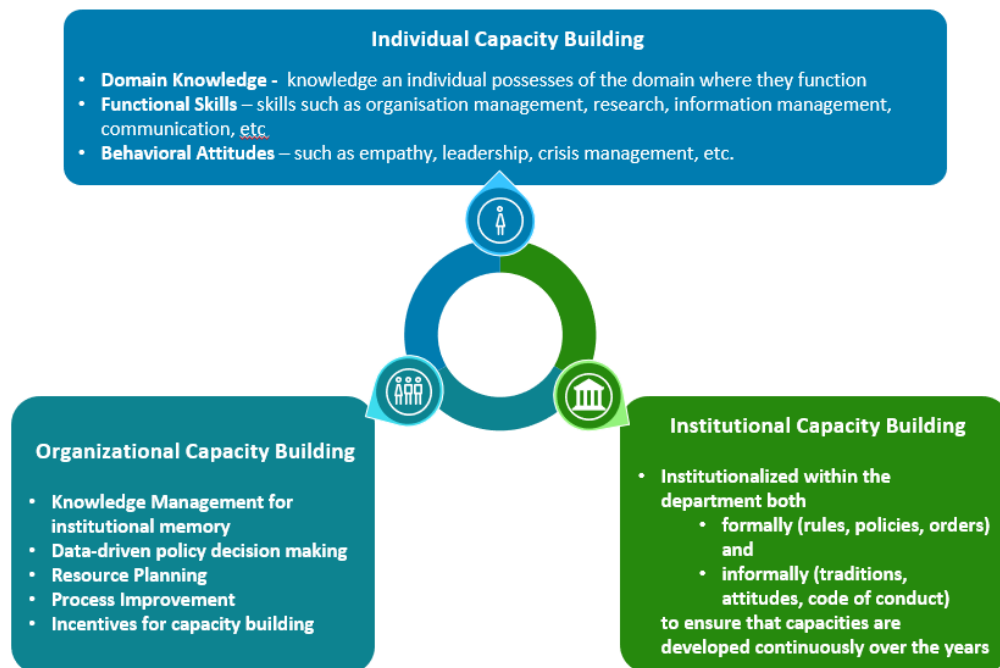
Individual Capacity Building

- **Domain Knowledge -** knowledge an individual possesses of the domain where they function
- **Functional Skills** – skills such as organisation management, research, information management, communication, etc
- **Behavioral Attitudes** – such as empathy, leadership, crisis management, etc.

Organizational Capacity Building

- Knowledge Management for institutional memory
- Data-driven policy decision making
- Resource Planning
- Process Improvement
- Incentives for capacity building

Institutional Capacity Building

- Institutionalized within the department both
  - formally (rules, policies, orders) and
  - informally (traditions, attitudes, code of conduct)

to ensure that capacities are developed continuously over the years